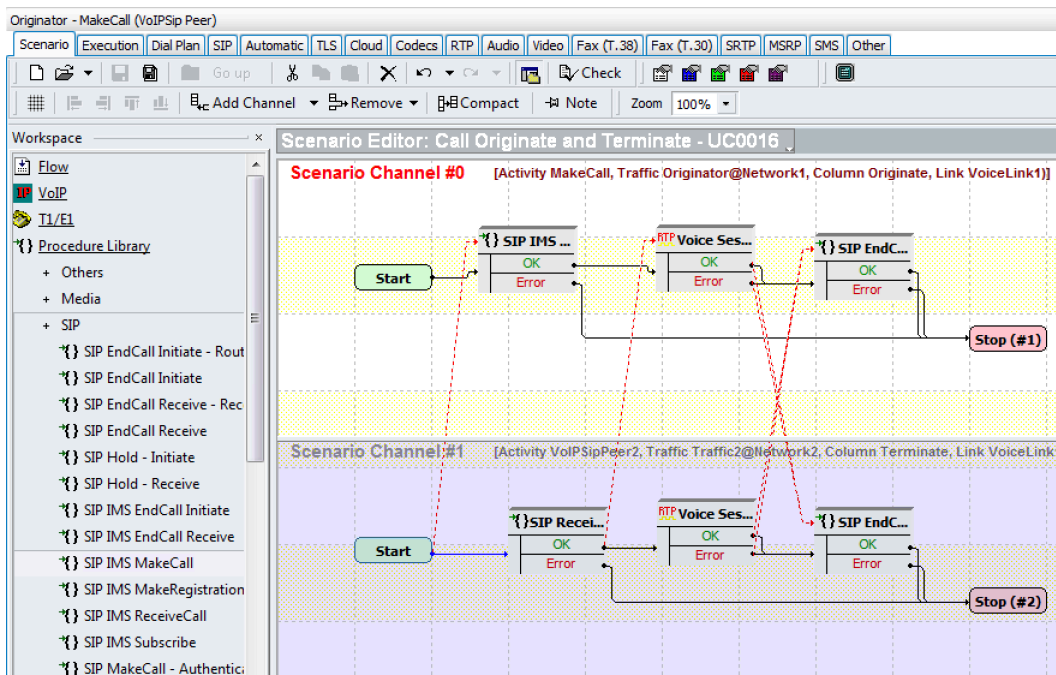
Originator - MakeCall (VoIPSip Peer)

Scenario | Execution | Dial Plan | SIP | Automatic | TLS | Cloud | Codecs | RTP | Audio | Video | Fax (T.38) | Fax (T.30) | SRTP | MSRP | SMS | Other

Go up | Check

Add Channel | Remove | Compact | Note | Zoom 100%

Workspace ×

Flow
VoIP
T1/E1
Procedure Library
+ Others
+ Media
+ SIP
SIP EndCall Initiate - Rout
SIP EndCall Initiate
SIP EndCall Receive - Rec
SIP EndCall Receive
SIP Hold - Initiate
SIP Hold - Receive
SIP IMS EndCall Initiate
SIP IMS EndCall Receive
SIP IMS MakeCall
SIP IMS MakeRegistration
SIP IMS ReceiveCall
SIP IMS Subscribe
SIP MakeCall - Authentica

Scenario Editor: Call Originate and Terminate - UC0016

Scenario Channel #0 [Activity MakeCall, Traffic Originator@Network1, Column Originate, Link VoiceLink1)]

Start
SIP IMS ...
OK
Error
RTP Voice Ses...
OK
Error
SIP EndC...
OK
Error
Stop (#1)

Scenario Channel #1 [Activity VoIPSipPeer2, Traffic Traffic2@Network2, Column Terminate, Link VoiceLink

Start
SIP Recei...
OK
Error
RTP Voice Ses...
OK
Error
SIP EndC...
OK
Error
Stop (#2)